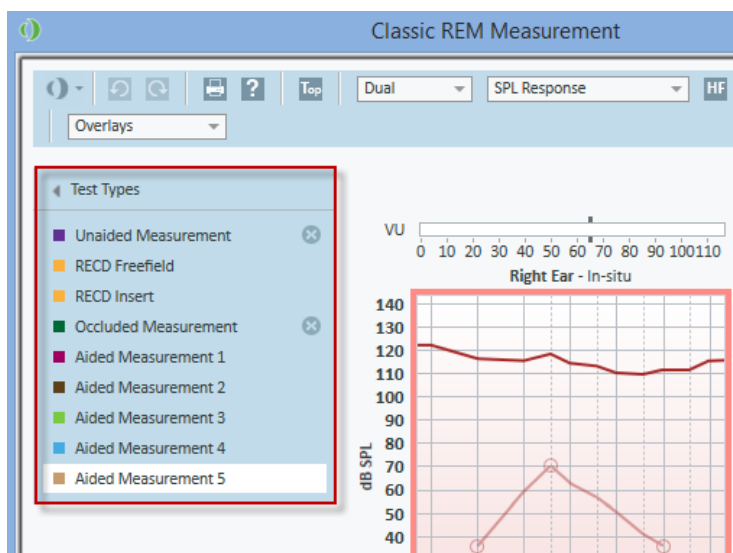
Classic REM Measurement

Top Dual SPL Response HF

Overlays

Test Types

Unaided Measurement

RECD Freefield

RECD Insert

Occluded Measurement

Aided Measurement 1

Aided Measurement 2

Aided Measurement 3

Aided Measurement 4

Aided Measurement 5

VU

0 10 20 30 40 50 60 70 80 90 100 110

Right Ear - In-situ

140
130
120
110
100
90
80
70
60
50
40

dB SPL